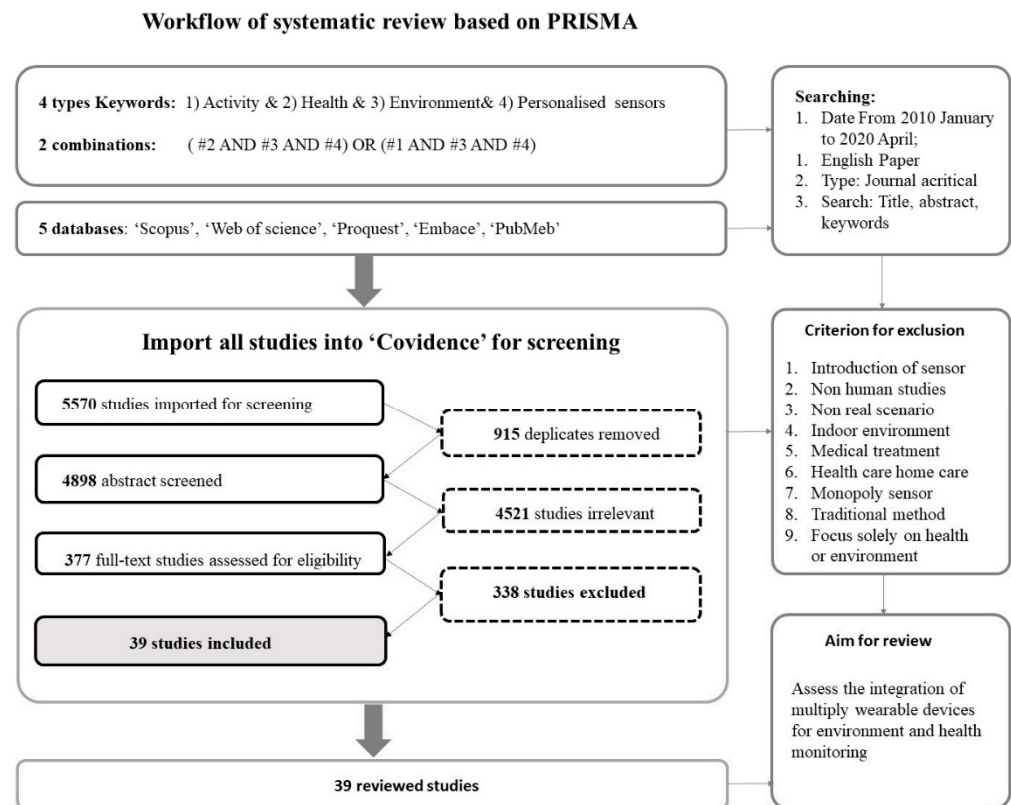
Workflow of systematic review based on PRISMA

4 types Keywords: 1) Activity & 2) Health & 3) Environment& 4) Personalised sensors

2 combinations: (#2 AND #3 AND #4) OR (#1 AND #3 AND #4)

5 databases: 'Scopus', 'Web of science', 'Proquest', 'Embace', 'PubMeb'

Searching:
1. Date From 2010 January to 2020 April;
1. English Paper
2. Type: Journal acritical
3. Search: Title, abstract, keywords

Import all studies into 'Covidence' for screening

5570 studies imported for screening

915 deplicates removed

4898 abstract screened

4521 studies irrelevant

377 full-text studies assessed for eligibility

338 studies excluded

39 studies included

Criterion for exclusion
1. Introduction of sensor
2. Non human studies
3. Non real scenario
4. Indoor environment
5. Medical treatment
6. Health care home care
7. Monopoly sensor
8. Traditional method
9. Focus solely on health or environment

Aim for review

Assess the integration of multiply wearable devices for environment and health monitoring

39 reviewed studies